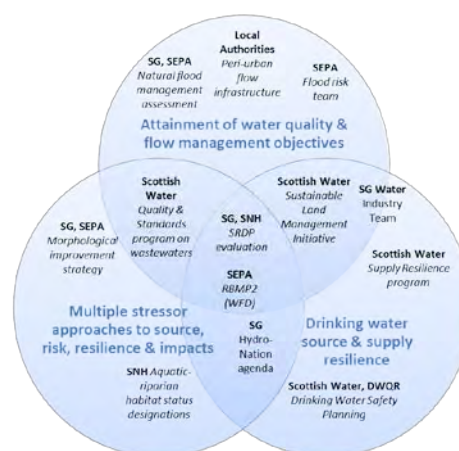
SG, SEPA
Natural flood management assessment

Local Authorities
Peri-urban flow infrastructure

SEPA
Flood risk team

Attainment of water quality & flow management objectives

SG, SEPA
Morphological improvement strategy

Scottish Water
Quality & Standards program on wastewaters

Scottish Water
Sustainable Land Management Initiative

SG Water
Industry Team

SG, SNH
SRDP evaluation

SEPA
RBMP2 (WFD)

Scottish Water
Supply Resilience program

Multiple stressor approaches to source, risk, resilience & impacts

SG
Hydro-Nation agenda

Drinking water source & supply resilience

SNH Aquatic-riparian habitat status designations

Scottish Water, DWQR
Drinking Water Safety Planning